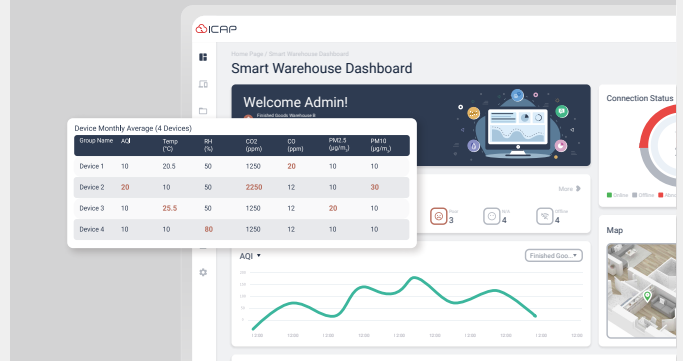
ICAP

Home Page / Smart Warehouse Dashboard

Smart Warehouse Dashboard

Welcome Admin!

Finished Goods Warehouse B

Connection Status

Online Offline Never

More

Poor 3

Good 4

Offline 4

Map

AQI

Finished Goo...

Device Monthly Average (4 Devices)

| Group Name | AQI | Temp (°C) | RH (%) | CO2 (ppm) | CO (ppm) | PM2.5 (µg/m³) | PM10 (µg/m³) |
|---|---|---|---|---|---|---|---|
| Device 1 | 10 | 20.5 | 50 | 1250 | 20 | 10 | 10 |
| Device 2 | 20 | 10 | 50 | 2250 | 12 | 10 | 30 |
| Device 3 | 10 | 25.5 | 50 | 1250 | 12 | 20 | 10 |
| Device 4 | 10 | 10 | 80 | 1250 | 12 | 10 | 10 |